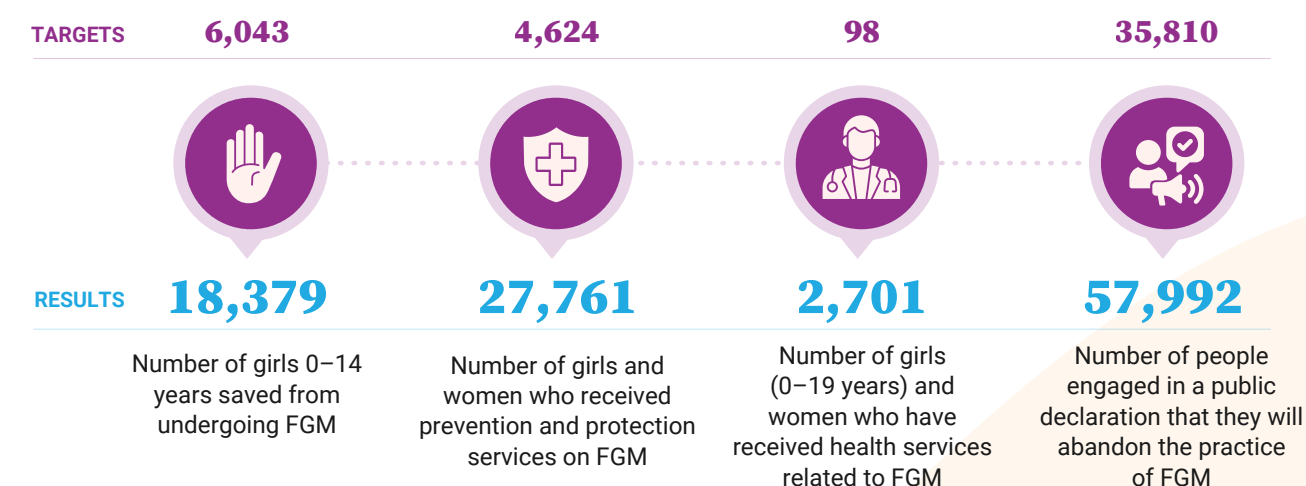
TARGETS 6,043 4,624 98 35,810

RESULTS 18,379 27,761 2,701 57,992

Number of girls 0–14 years saved from undergoing FGM

Number of girls and women who received prevention and protection services on FGM

Number of girls (0–19 years) and women who have received health services related to FGM

Number of people engaged in a public declaration that they will abandon the practice of FGM